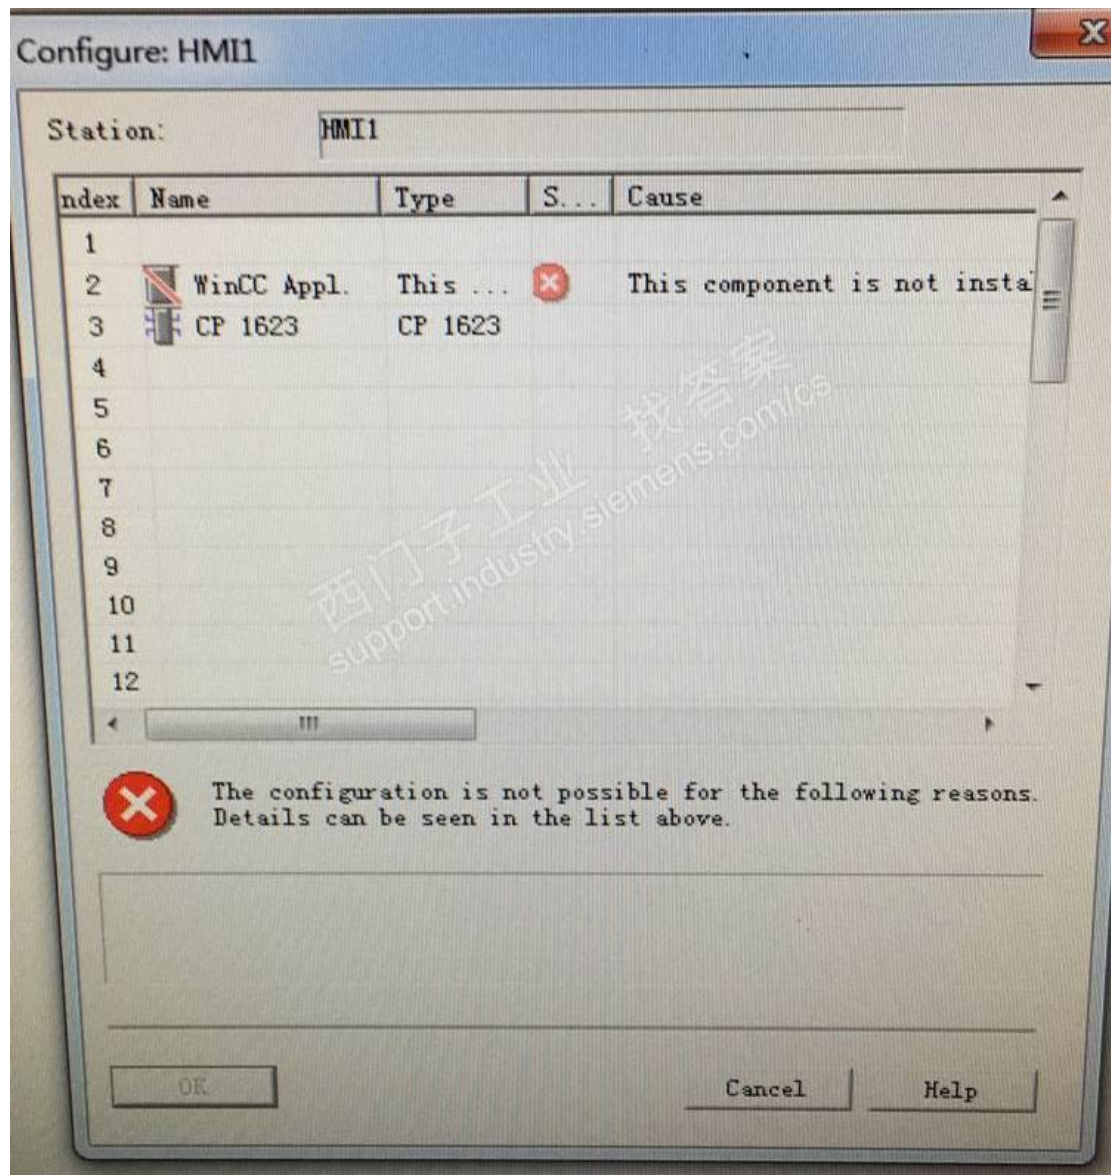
Configure: HMI1

Station: HMI1

| ndex | Name | Type | S... | Cause |
|---|---|---|---|---|
| 1 | | | | |
| 2 | WinCC Appl. | This ... | | This component is not insta |
| 3 | CP 1623 | CP 1623 | | |
| 4 | | | | |
| 5 | | | | |
| 6 | | | | |
| 7 | | | | |
| 8 | | | | |
| 9 | | | | |
| 10 | | | | |
| 11 | | | | |
| 12 | | | | |

西门子工业 找答案 support.industry.siemens.com/cs

The configuration is not possible for the following reasons. Details can be seen in the list above.

OK

Cancel

Help